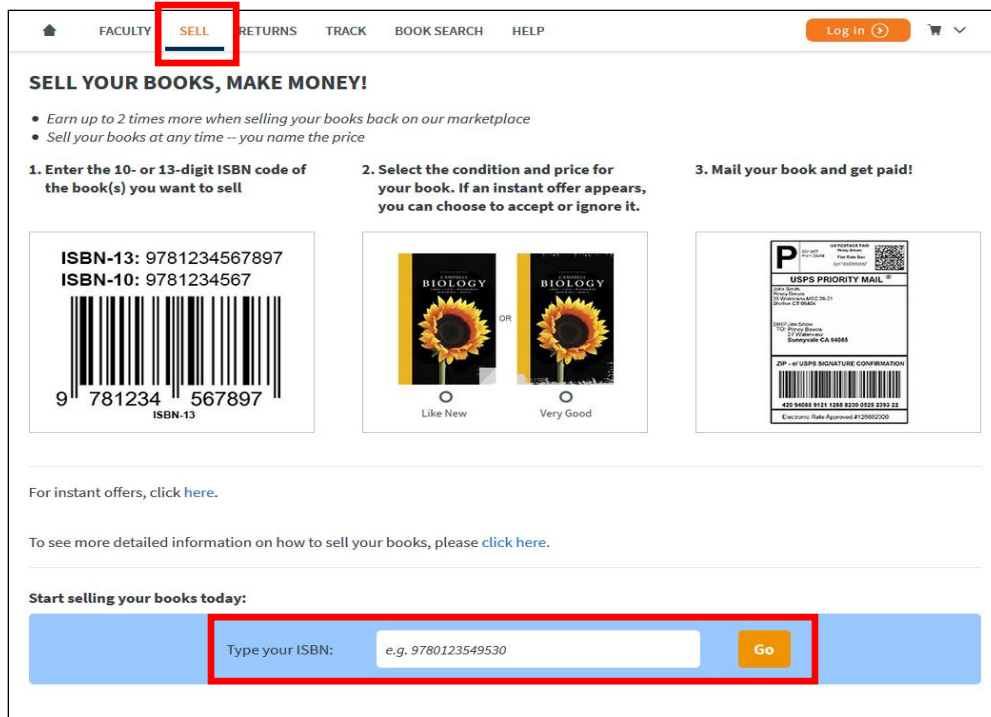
FACULTY SELL RETURNS TRACK BOOK SEARCH HELP Log in

SELL YOUR BOOKS, MAKE MONEY!

- Earn up to 2 times more when selling your books back on our marketplace
- Sell your books at any time -- you name the price

1. Enter the 10- or 13-digit ISBN code of the book(s) you want to sell

2. Select the condition and price for your book. If an instant offer appears, you can choose to accept or ignore it.

3. Mail your book and get paid!

ISBN-13: 9781234567897
ISBN-10: 9781234567
9 781234 567897
ISBN-13

CAMPBELL BIOLOGY
OR
CAMPBELL BIOLOGY
Like New
Very Good

P
USPS PRIORITY MAIL
John Smith
SHIP TO: Sunnyvale CA 94085
ZIP - e/ USPS SIGNATURE CONFIRMATION
420 94085 9121 1288 8230 0525 2393 22

For instant offers, click here.

To see more detailed information on how to sell your books, please click here.

Start selling your books today:

Type your ISBN: e.g. 9780123549530 Go